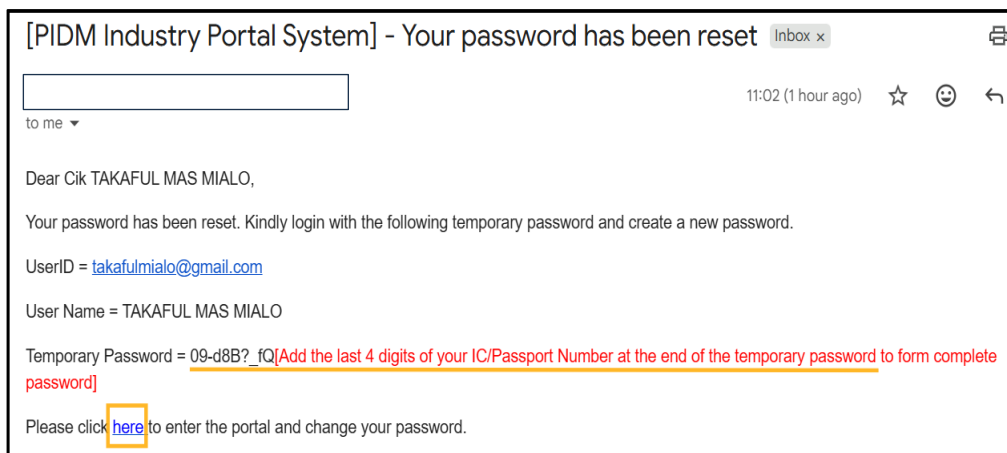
[PIDM Industry Portal System] - Your password has been reset Inbox ×

11:02 (1 hour ago)

to me

Dear Cik TAKAFUL MAS MIALO,

Your password has been reset. Kindly login with the following temporary password and create a new password.

UserID = takafulmialo@gmail.com

User Name = TAKAFUL MAS MIALO

Temporary Password = 09-d8B?_fQ[Add the last 4 digits of your IC/Passport Number at the end of the temporary password to form complete password]

Please click here to enter the portal and change your password.